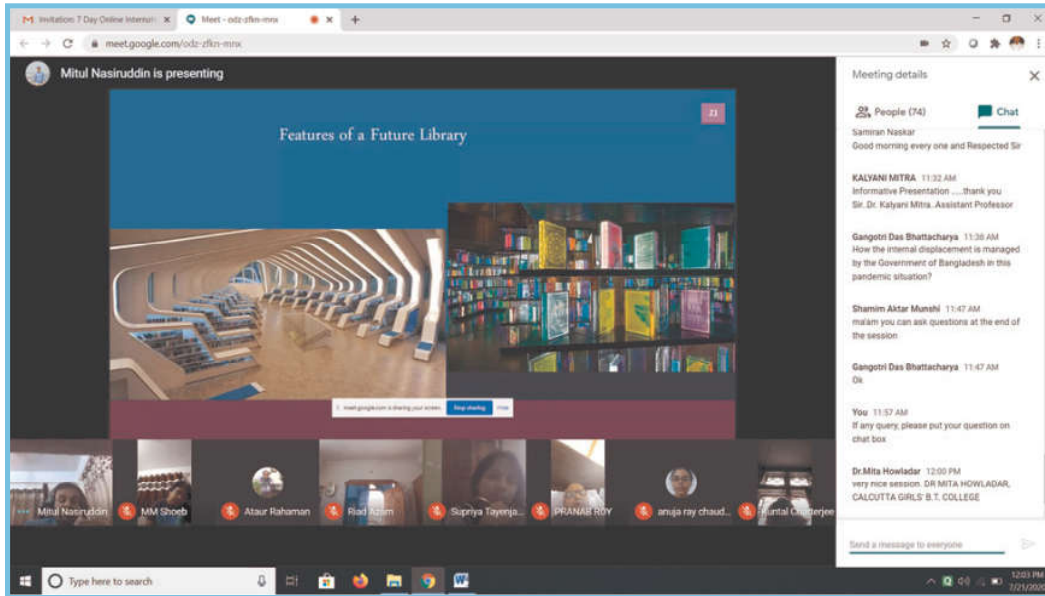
M Invitation: 7 Day Online Internshi ×
Meet - odz-zfkn-mnx ×
+
meet.google.com/odz-zfkn-mnx

Mitul Nasiruddin is presenting

Features of a Future Library

23

meet.google.com is sharing your screen. Stop sharing Hide

Mitul Nasiruddin
MM Shoeb
Ataur Rahaman
Riad Azim
Supriya Tayenja...
PRANAB ROY
anuja ray chaud...
Kuntal Chatterjee

Meeting details
People (74)
Chat

Samiran Naskar
Good morning every one and Respected Sir

KALYANI MITRA 11:32 AM
Informative Presentation .....thank you Sir. Dr. Kalyani Mitra, Assistant Professor

Gangotri Das Bhattacharya 11:38 AM
How the internal displacement is managed by the Government of Bangladesh in this pandemic situation?

Shamim Aktar Munshi 11:47 AM
ma'am you can ask questions at the end of the session

Gangotri Das Bhattacharya 11:47 AM
Ok

You 11:57 AM
If any query, please put your question on chat box

Dr.Mita Howladar 12:00 PM
very nice session. DR MITA HOWLADAR, CALCUTTA GIRLS' B.T. COLLEGE

Send a message to everyone

Type here to search
12:03 PM
7/21/2020